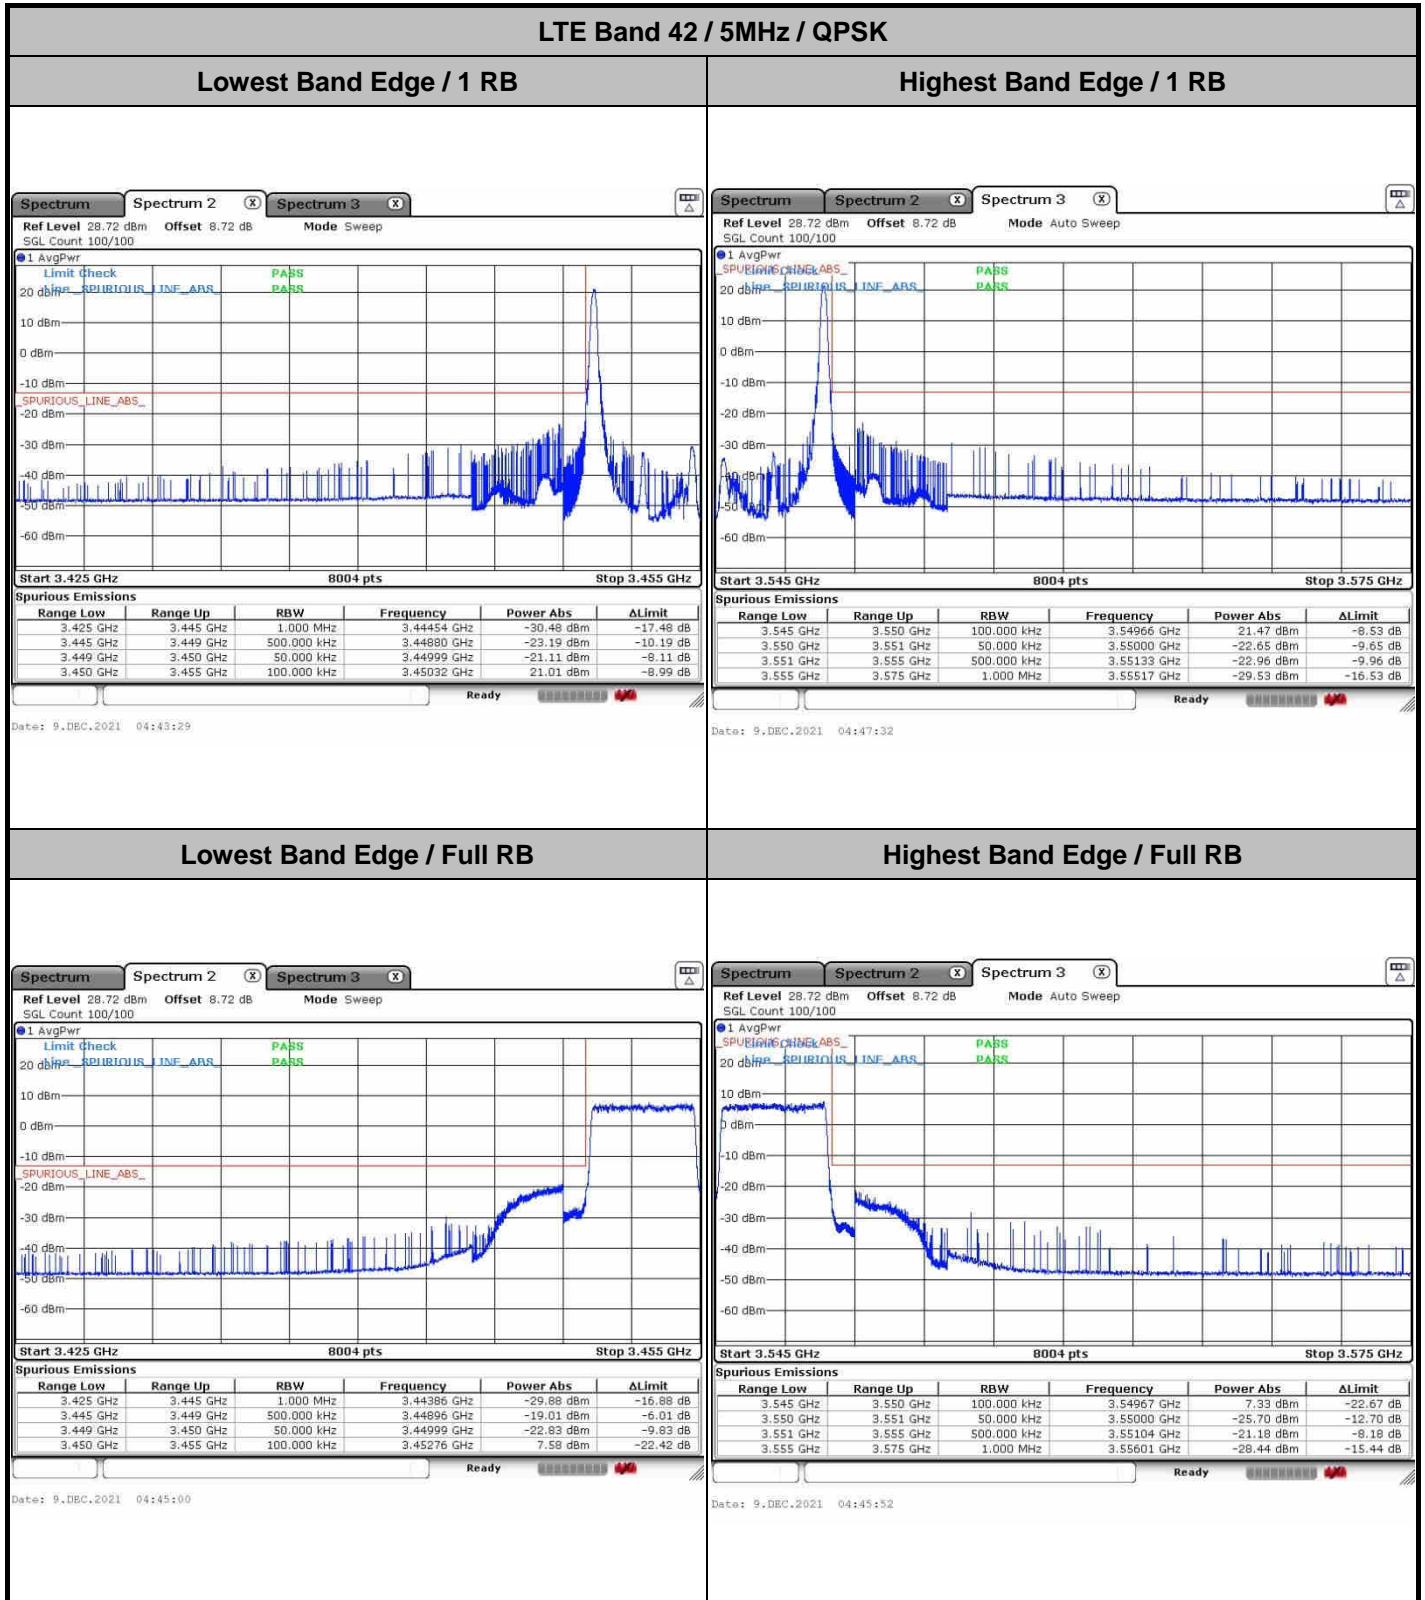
LTE Band 42 / 5MHz / QPSK

Lowest Band Edge / 1 RB

Highest Band Edge / 1 RB

Spectrum | Spectrum 2 | Spectrum 3

Ref Level 28.72 dBm Offset 8.72 dB Mode Sweep
SGL Count 100/100
1 AvgPwr
Limit Check PASS
Line SPURIOUS_LINE_ABS PASS
20 dBm
10 dBm
0 dBm
-10 dBm
SPURIOUS_LINE_ABS
-20 dBm
-30 dBm
-40 dBm
-50 dBm
-60 dBm
Start 3.425 GHz 8004 pts Stop 3.455 GHz

Spurious Emissions

| Range Low | Range Up | RBW | Frequency | Power Abs | ΔLimit |
|---|---|---|---|---|---|
| 3.425 GHz | 3.445 GHz | 1.000 MHz | 3.44454 GHz | -30.48 dBm | -17.48 dB |
| 3.445 GHz | 3.449 GHz | 500.000 kHz | 3.44880 GHz | -23.19 dBm | -10.19 dB |
| 3.449 GHz | 3.450 GHz | 50.000 kHz | 3.44999 GHz | -21.11 dBm | -8.11 dB |
| 3.450 GHz | 3.455 GHz | 100.000 kHz | 3.45032 GHz | 21.01 dBm | -8.99 dB |

Ready

Date: 9.DEC.2021 04:43:29

Spectrum | Spectrum 2 | Spectrum 3

Ref Level 28.72 dBm Offset 8.72 dB Mode Auto Sweep
SGL Count 100/100
1 AvgPwr
SPURIOUS_LINE_ABS
Limit Check PASS
Line SPURIOUS_LINE_ABS PASS
20 dBm
10 dBm
0 dBm
-10 dBm
-20 dBm
-30 dBm
-40 dBm
-50 dBm
-60 dBm
Start 3.545 GHz 8004 pts Stop 3.575 GHz

Spurious Emissions

| Range Low | Range Up | RBW | Frequency | Power Abs | ΔLimit |
|---|---|---|---|---|---|
| 3.545 GHz | 3.550 GHz | 100.000 kHz | 3.54966 GHz | 21.47 dBm | -8.53 dB |
| 3.550 GHz | 3.551 GHz | 50.000 kHz | 3.55000 GHz | -22.65 dBm | -9.65 dB |
| 3.551 GHz | 3.555 GHz | 500.000 kHz | 3.55133 GHz | -22.96 dBm | -9.96 dB |
| 3.555 GHz | 3.575 GHz | 1.000 MHz | 3.55517 GHz | -29.53 dBm | -16.53 dB |

Ready

Date: 9.DEC.2021 04:47:32

Lowest Band Edge / Full RB

Highest Band Edge / Full RB

Spectrum | Spectrum 2 | Spectrum 3

Ref Level 28.72 dBm Offset 8.72 dB Mode Sweep
SGL Count 100/100
1 AvgPwr
Limit Check PASS
Line SPURIOUS_LINE_ABS PASS
20 dBm
10 dBm
0 dBm
-10 dBm
SPURIOUS_LINE_ABS
-20 dBm
-30 dBm
-40 dBm
-50 dBm
-60 dBm
Start 3.425 GHz 8004 pts Stop 3.455 GHz

Spurious Emissions

| Range Low | Range Up | RBW | Frequency | Power Abs | ΔLimit |
|---|---|---|---|---|---|
| 3.425 GHz | 3.445 GHz | 1.000 MHz | 3.44386 GHz | -29.88 dBm | -16.88 dB |
| 3.445 GHz | 3.449 GHz | 500.000 kHz | 3.44896 GHz | -19.01 dBm | -6.01 dB |
| 3.449 GHz | 3.450 GHz | 50.000 kHz | 3.44999 GHz | -22.83 dBm | -9.83 dB |
| 3.450 GHz | 3.455 GHz | 100.000 kHz | 3.45276 GHz | 7.58 dBm | -22.42 dB |

Ready

Date: 9.DEC.2021 04:45:00

Spectrum | Spectrum 2 | Spectrum 3

Ref Level 28.72 dBm Offset 8.72 dB Mode Auto Sweep
SGL Count 100/100
1 AvgPwr
SPURIOUS_LINE_ABS
Limit Check PASS
Line SPURIOUS_LINE_ABS PASS
20 dBm
10 dBm
0 dBm
-10 dBm
-20 dBm
-30 dBm
-40 dBm
-50 dBm
-60 dBm
Start 3.545 GHz 8004 pts Stop 3.575 GHz

Spurious Emissions

| Range Low | Range Up | RBW | Frequency | Power Abs | ΔLimit |
|---|---|---|---|---|---|
| 3.545 GHz | 3.550 GHz | 100.000 kHz | 3.54967 GHz | 7.33 dBm | -22.67 dB |
| 3.550 GHz | 3.551 GHz | 50.000 kHz | 3.55000 GHz | -25.70 dBm | -12.70 dB |
| 3.551 GHz | 3.555 GHz | 500.000 kHz | 3.55104 GHz | -21.18 dBm | -8.18 dB |
| 3.555 GHz | 3.575 GHz | 1.000 MHz | 3.55601 GHz | -28.44 dBm | -15.44 dB |

Ready

Date: 9.DEC.2021 04:45:52